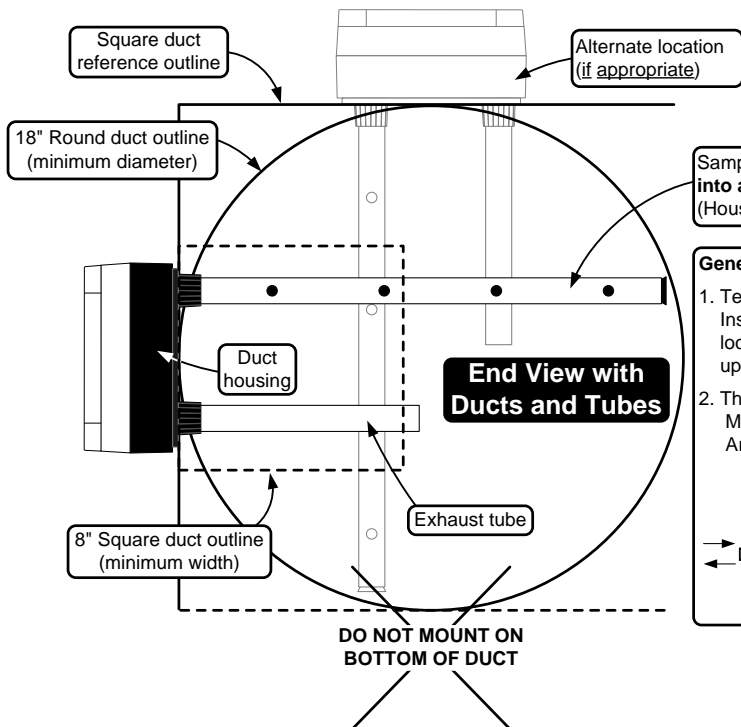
Square duct reference outline

Alternate location (if appropriate)

18" Round duct outline (minimum diameter)

Samp
into a
(Hous

Gene

1. Te
Ins
loc
up

2. Th
M
Ar

Duct housing

End View with Ducts and Tubes

Exhaust tube

8" Square duct outline (minimum width)

DO NOT MOUNT ON BOTTOM OF DUCT